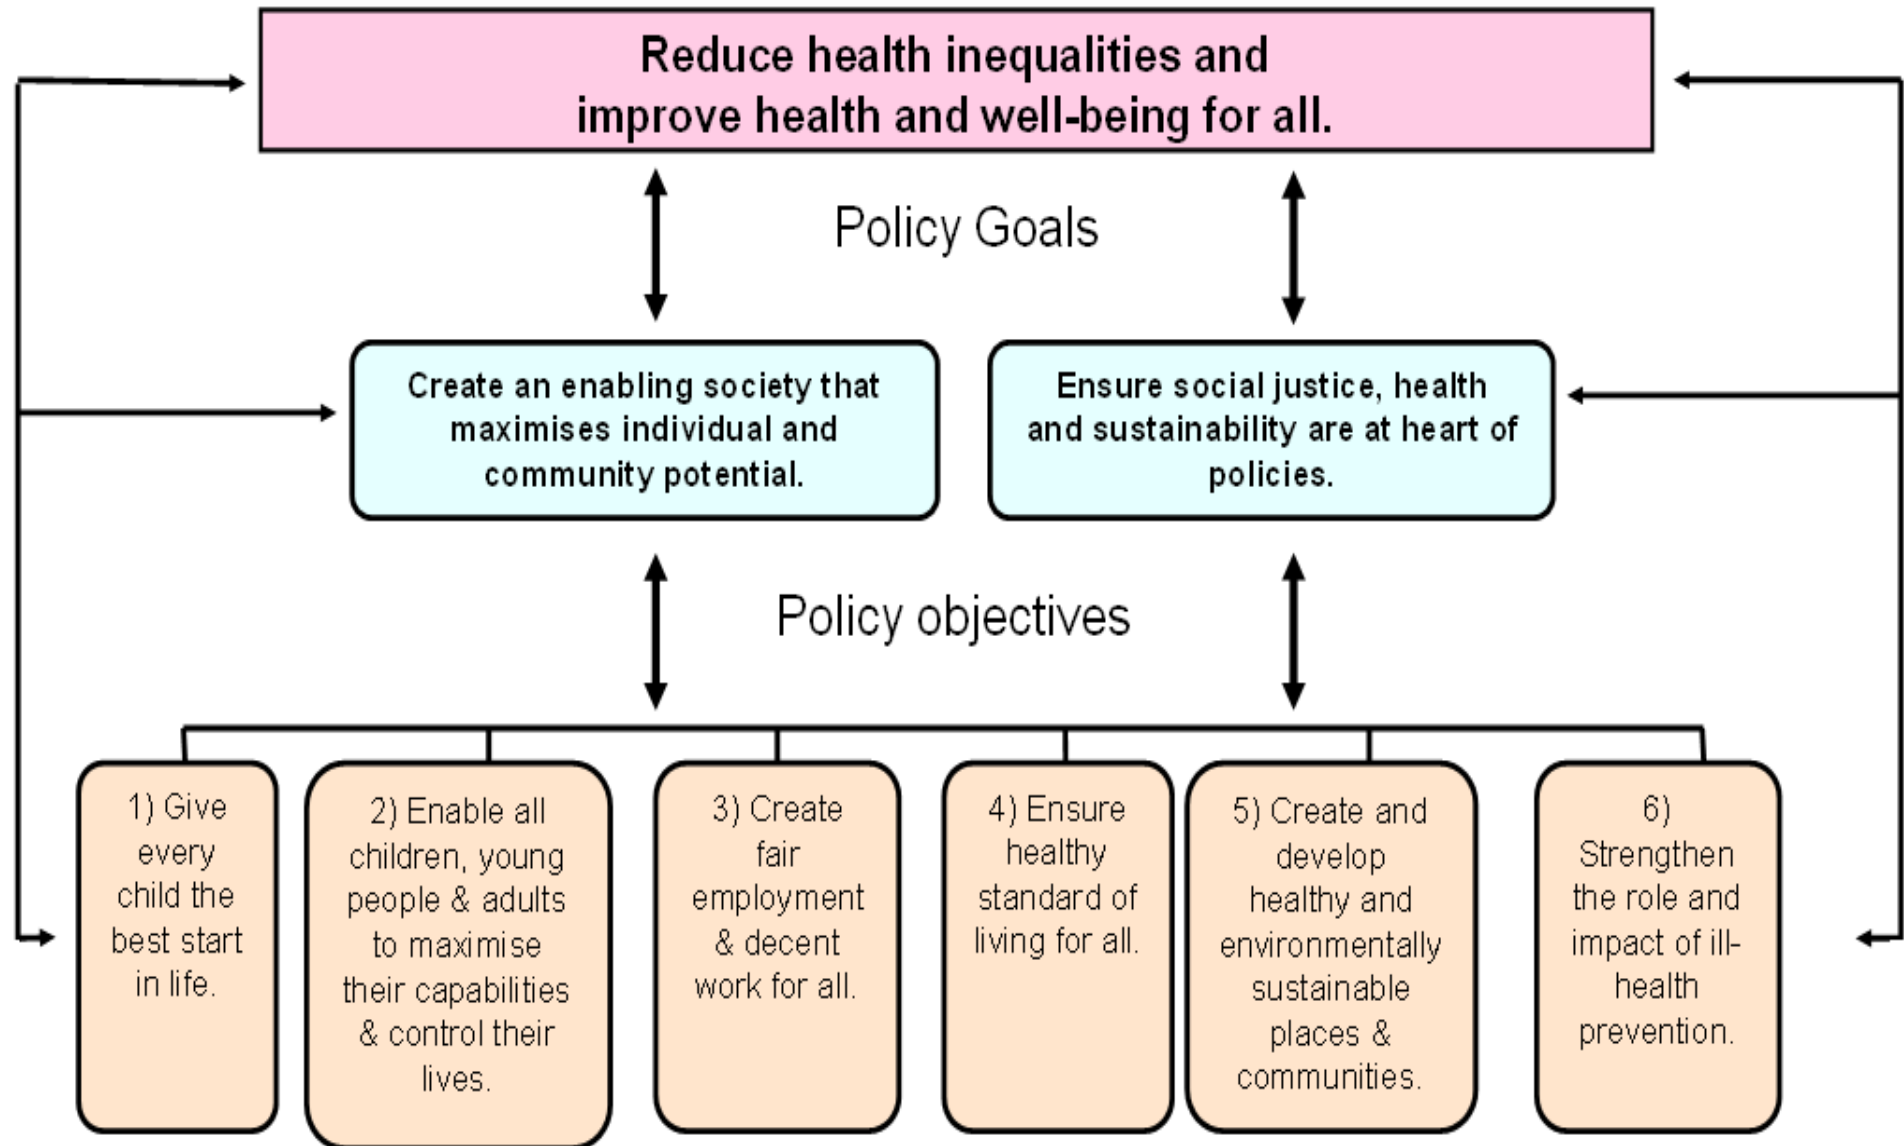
Reduce health inequalities and improve health and well-being for all.

Policy Goals

Create an enabling society that maximises individual and community potential.

Ensure social justice, health and sustainability are at heart of policies.

Policy objectives

1) Give every child the best start in life.

2) Enable all children, young people & adults to maximise their capabilities & control their lives.

3) Create fair employment & decent work for all.

4) Ensure healthy standard of living for all.

5) Create and develop healthy and environmentally sustainable places & communities.

6) Strengthen the role and impact of ill-health prevention.